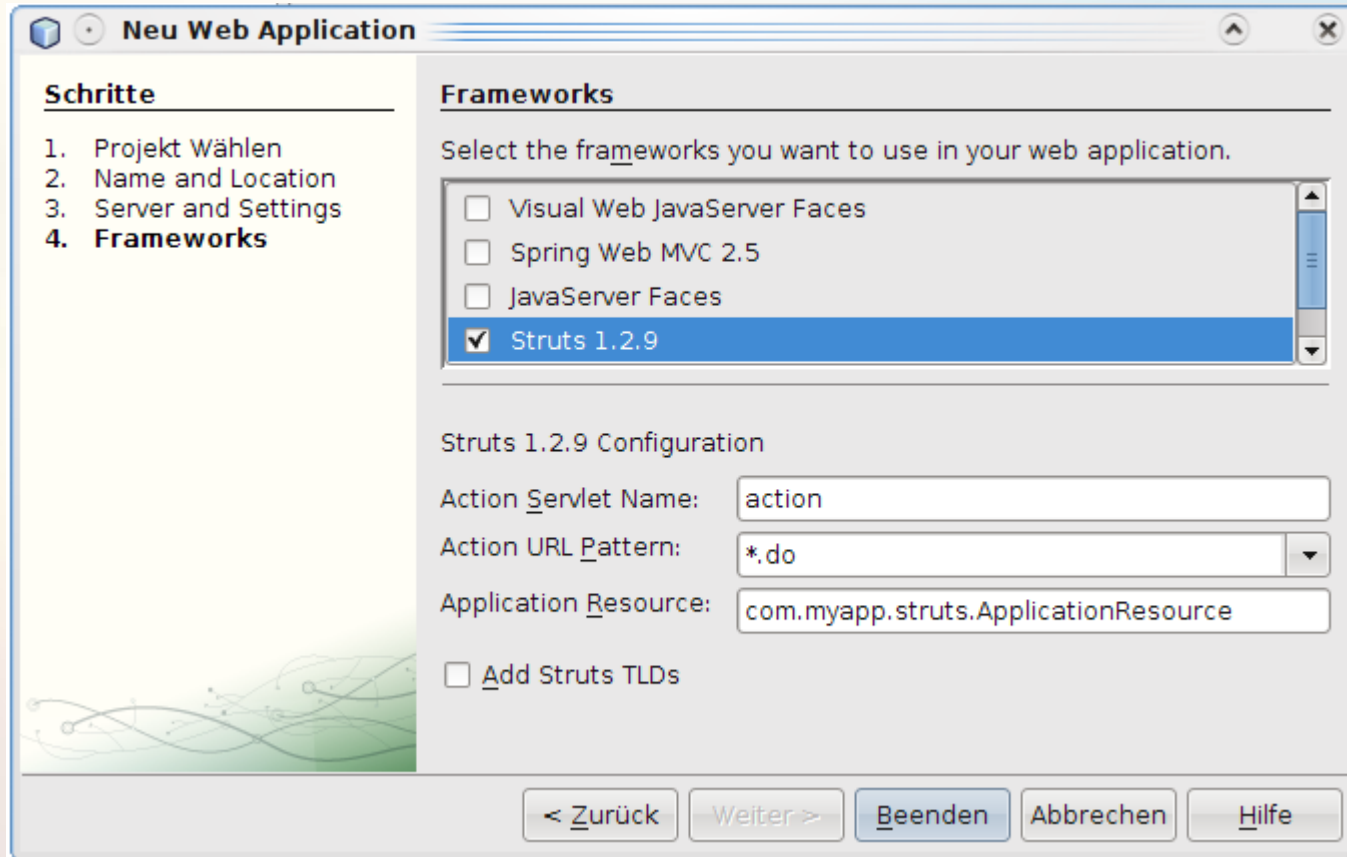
Neu Web Application

Schritte

1. Projekt Wählen
2. Name and Location
3. Server and Settings
4. Frameworks

Frameworks

Select the frameworks you want to use in your web application.

Visual Web JavaServer Faces
Spring Web MVC 2.5
JavaServer Faces
Struts 1.2.9

Struts 1.2.9 Configuration

Action Servlet Name: action
Action URL Pattern: *.do
Application Resource: com.myapp.struts.ApplicationResource

Add Struts TLDs

< Zurück | Weiter > | Beenden | Abbrechen | Hilfe